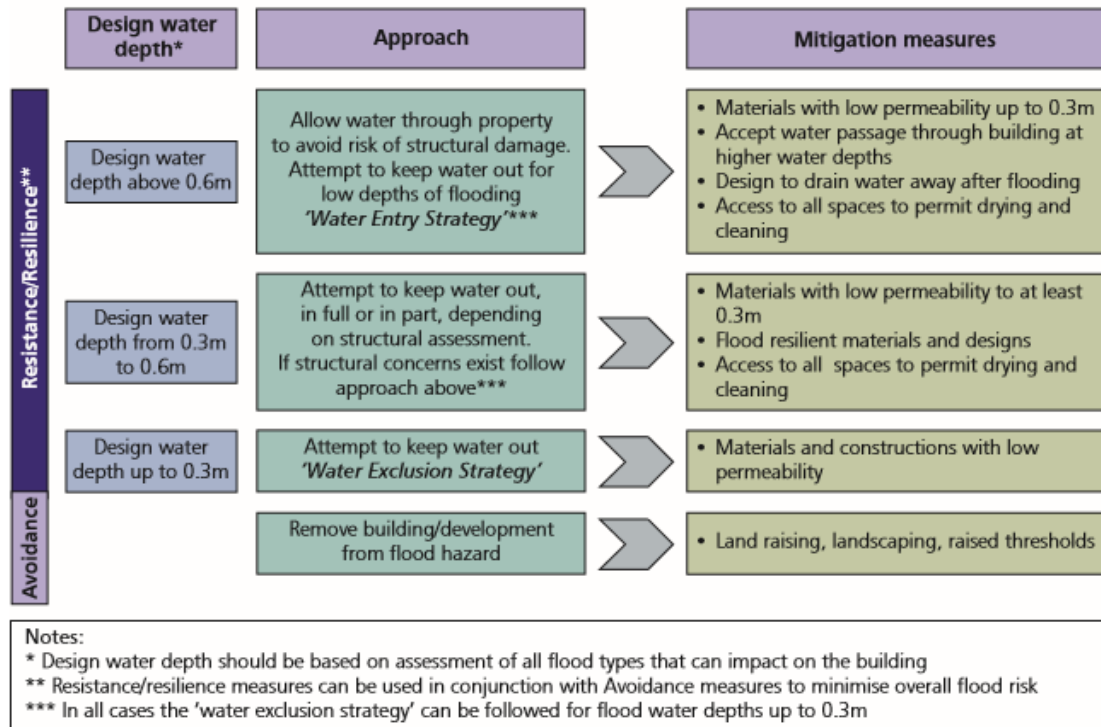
Design water depth*

Approach

Mitigation measures

Resistance/Resilience**

Design water depth above 0.6m

Allow water through property to avoid risk of structural damage. Attempt to keep water out for low depths of flooding *'Water Entry Strategy'****

- Materials with low permeability up to 0.3m
- Accept water passage through building at higher water depths
- Design to drain water away after flooding
- Access to all spaces to permit drying and cleaning

Design water depth from 0.3m to 0.6m

Attempt to keep water out, in full or in part, depending on structural assessment. If structural concerns exist follow approach above***

- Materials with low permeability to at least 0.3m
- Flood resilient materials and designs
- Access to all spaces to permit drying and cleaning

Design water depth up to 0.3m

Attempt to keep water out *'Water Exclusion Strategy'*

- Materials and constructions with low permeability

Avoidance

Remove building/development from flood hazard

- Land raising, landscaping, raised thresholds

Notes:
* Design water depth should be based on assessment of all flood types that can impact on the building
** Resistance/resilience measures can be used in conjunction with Avoidance measures to minimise overall flood risk
*** In all cases the 'water exclusion strategy' can be followed for flood water depths up to 0.3m